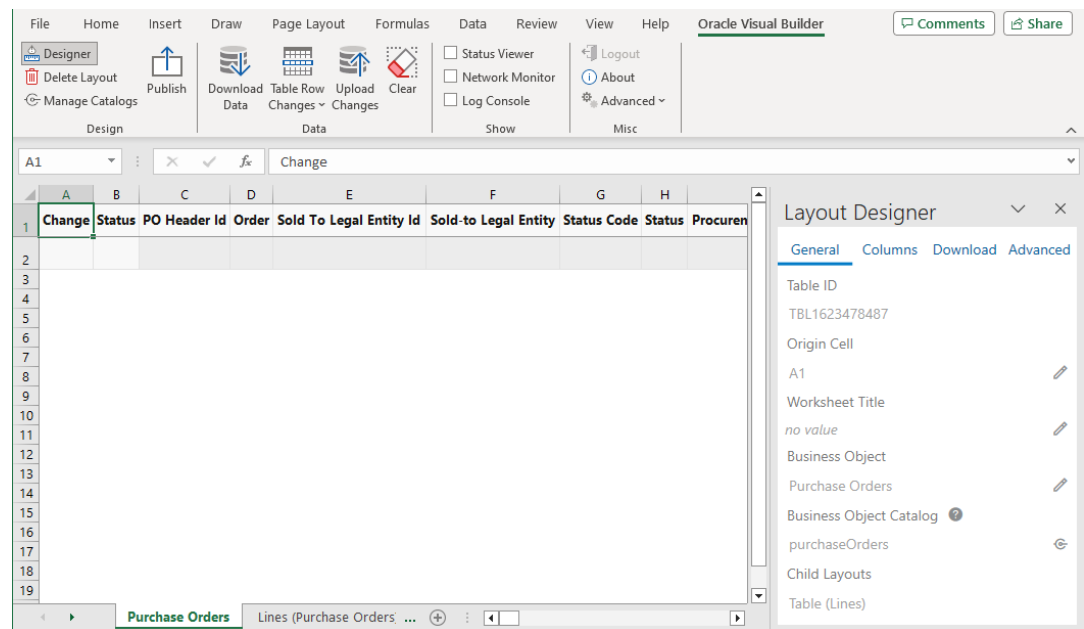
File Home Insert Draw Page Layout Formulas Data Review View Help Oracle Visual Builder

Comments Share

Designer
Delete Layout
Manage Catalogs
Publish
Design

Download Data
Table Row Changes
Upload Changes
Clear
Data

Status Viewer
Network Monitor
Log Console
Show

Logout
About
Advanced
Misc

A1
Change

| | A | B | C | D | E | F | G | H |
|---|---|---|---|---|---|---|---|---|
| 1 | Change | Status | PO Header Id | Order | Sold To Legal Entity Id | Sold-to Legal Entity | Status Code | Status | Procuren |
| 2 | | | | | | | | |
| 3 | | | | | | | | |
| 4 | | | | | | | | |
| 5 | | | | | | | | |
| 6 | | | | | | | | |
| 7 | | | | | | | | |
| 8 | | | | | | | | |
| 9 | | | | | | | | |
| 10 | | | | | | | | |
| 11 | | | | | | | | |
| 12 | | | | | | | | |
| 13 | | | | | | | | |
| 14 | | | | | | | | |
| 15 | | | | | | | | |
| 16 | | | | | | | | |
| 17 | | | | | | | | |
| 18 | | | | | | | | |
| 19 | | | | | | | | |

Purchase Orders
Lines (Purchase Orders) ...

Layout Designer

General Columns Download Advanced

Table ID
TBL1623478487
Origin Cell
A1
Worksheet Title
no value
Business Object
Purchase Orders
Business Object Catalog
purchaseOrders
Child Layouts
Table (Lines)